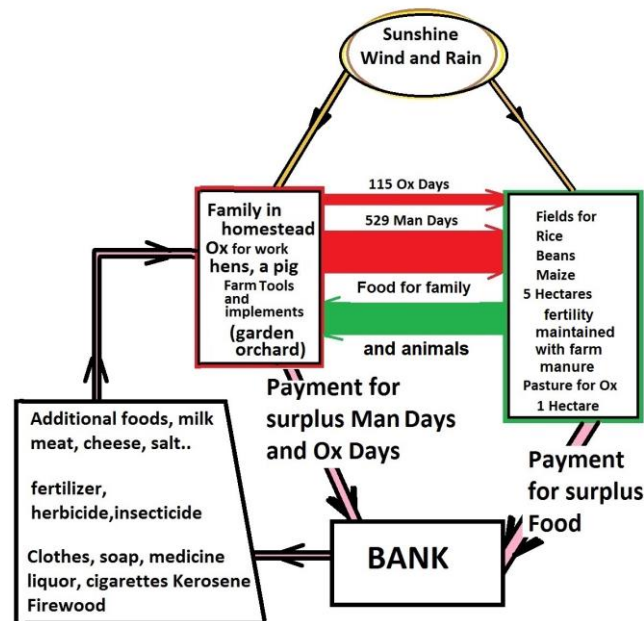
Sunshine
Wind and Rain

Family in homestead
Ox for work
hens, a pig
Farm Tools and implements
(garden orchard)

115 Ox Days

529 Man Days

Food for family

and animals

Fields for
Rice
Beans
Maize
5 Hectares
fertility maintained with farm manure
Pasture for Ox
1 Hectare

Payment for surplus Man Days and Ox Days

Payment for surplus Food

Additional foods, milk meat, cheese, salt..

fertilizer, herbicide,insecticide

Clothes, soap, medicine liquor, cigarettes Kerosene Firewood

BANK